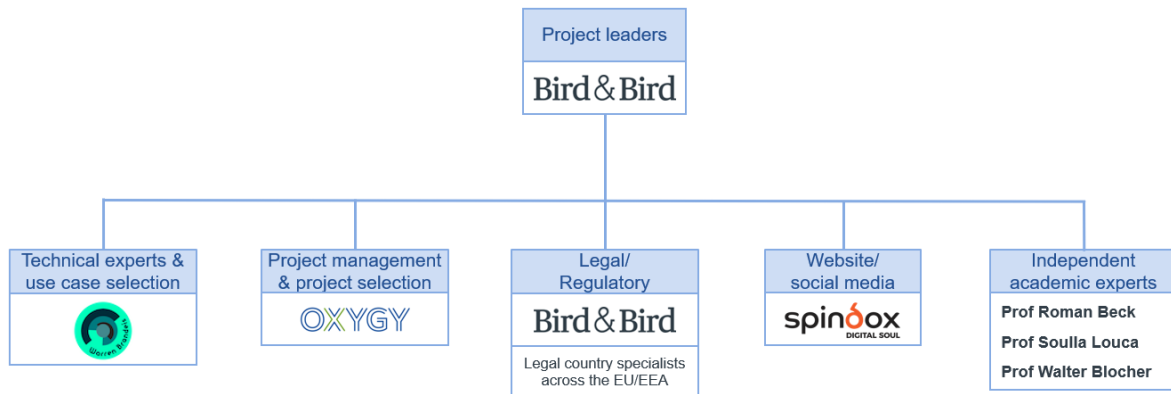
Project leaders

Bird & Bird

Technical experts & use case selection

Warren Braden

Project management & project selection

OXYGY

Legal/ Regulatory

Bird & Bird

Legal country specialists across the EU/EEA

Website/ social media

spindox
DIGITAL SOUL

Independent academic experts

Prof Roman Beck

Prof Soulla Louca

Prof Walter Blocher